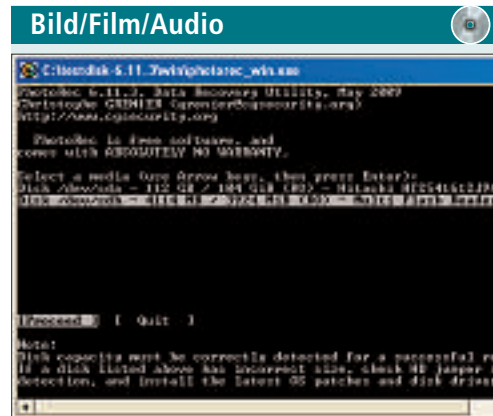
Bild/Film/Audio

C:\testdisk-6.11.3\win\photorec_win.exe

PhotoRec 6.11.3, Data Recovery Utility, May 2009
Christophe GRENIER <grenier@cgsecurity.org>
http://www.cgsecurity.org

PhotoRec is free software, and
comes with ABSOLUTELY NO WARRANTY.

Select a media (use Arrow keys, then press Enter):
Disk /dev/sda - 112 GB / 104 GiB (RO) - Hitachi HTS541612J9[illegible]
Disk /dev/sdb - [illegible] MB / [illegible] MiB (RO) - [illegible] Flash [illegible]

[Proceed] [ Quit ]

Note:
Disk capacity must be correctly detected for a successful r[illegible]
If a disk listed above has incorrect size, check HD jumper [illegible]
detection, and install the latest OS patches and disk driv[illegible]